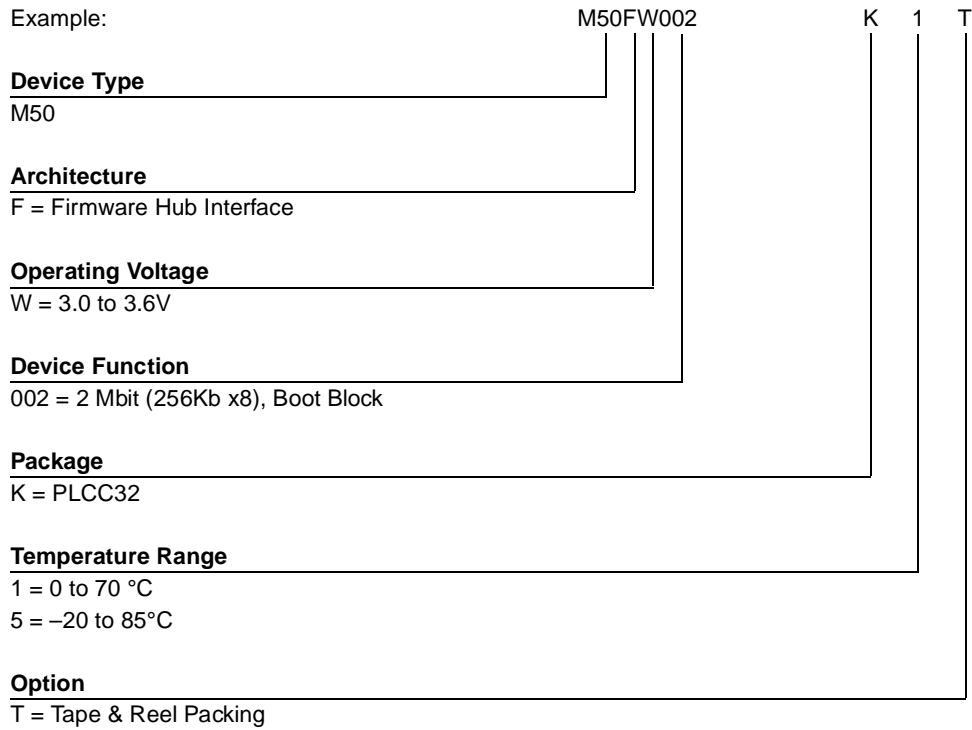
Example: M50FW002 K 1 T

**Device Type**
M50

**Architecture**
F = Firmware Hub Interface

**Operating Voltage**
W = 3.0 to 3.6V

**Device Function**
002 = 2 Mbit (256Kb x8), Boot Block

**Package**
K = PLCC32

**Temperature Range**
1 = 0 to 70 °C
5 = –20 to 85°C

**Option**
T = Tape & Reel Packing